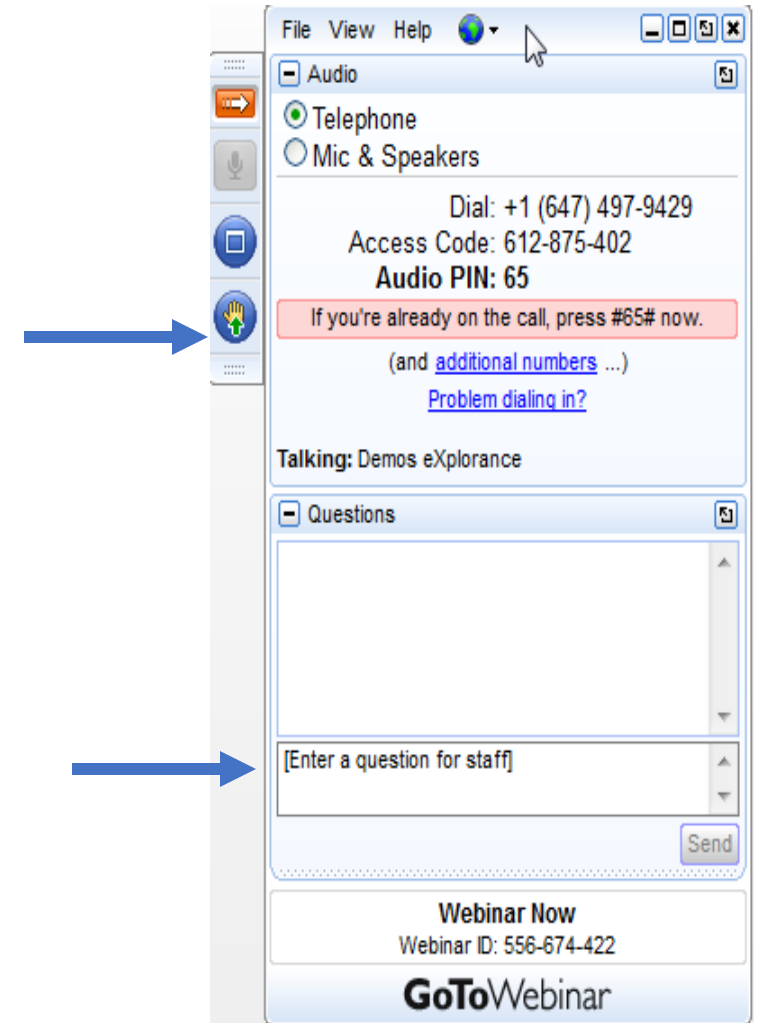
File View Help

Audio

Telephone
Mic & Speakers

Dial: +1 (647) 497-9429
Access Code: 612-875-402
Audio PIN: 65

If you're already on the call, press #65# now.

(and additional numbers ...)

Problem dialing in?

Talking: Demos eXplorance

Questions

[Enter a question for staff]

Send

Webinar Now
Webinar ID: 556-674-422

GoToWebinar